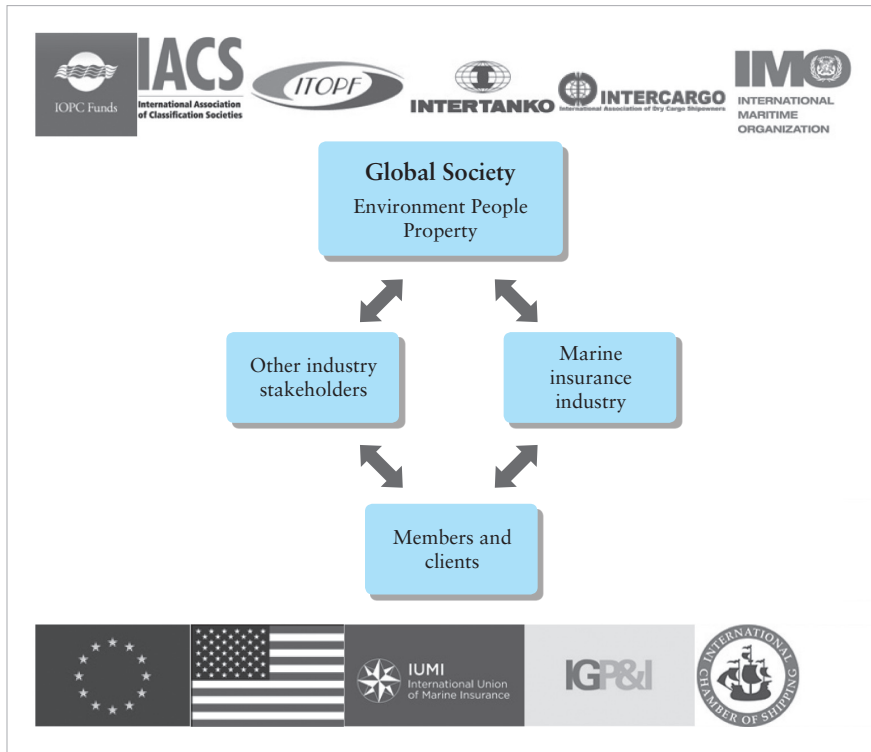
IOPC Funds

IACS
International Association of Classification Societies

ITOPF

INTERTANKO

INTERCARGO
International Association of Dry Cargo Shipowners

IMO
INTERNATIONAL MARITIME ORGANIZATION

Global Society
Environment People Property

Other industry stakeholders

Marine insurance industry

Members and clients

IUMI
International Union of Marine Insurance

IGP&I

INTERNATIONAL CHAMBER OF SHIPPING